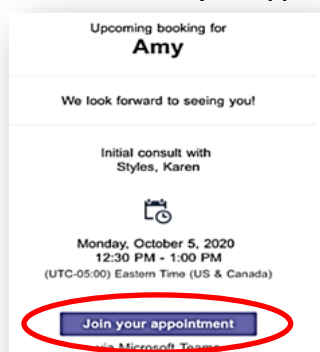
Upcoming booking for
Amy

We look forward to seeing you!

Initial consult with
Styles, Karen

Monday, October 5, 2020
12:30 PM - 1:00 PM
(UTC-05:00) Eastern Time (US & Canada)

Join your appointment

via Microsoft Teams